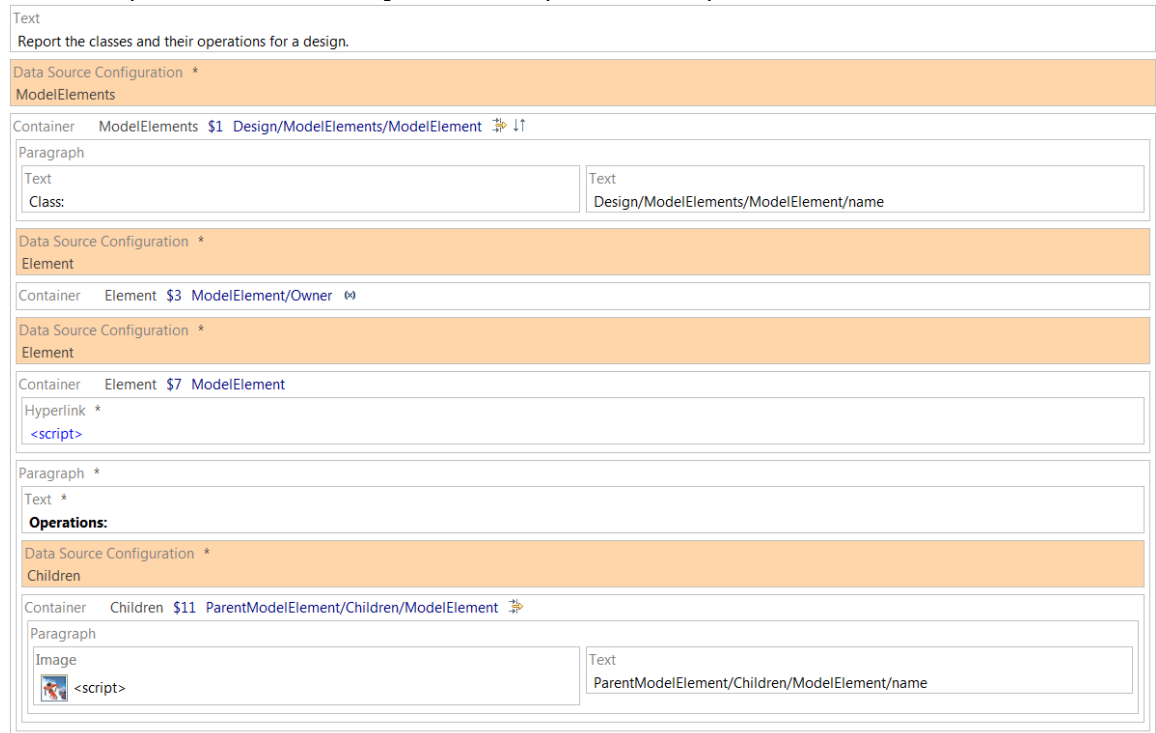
Text
Report the classes and their operations for a design.

Data Source Configuration *
ModelElements

Container ModelElements $1 Design/ModelElements/ModelElement

Paragraph

Text
Class:

Text
Design/ModelElements/ModelElement/name

Data Source Configuration *
Element

Container Element $3 ModelElement/Owner

Data Source Configuration *
Element

Container Element $7 ModelElement

Hyperlink *
<script>

Paragraph *

Text *
**Operations:**

Data Source Configuration *
Children

Container Children $11 ParentModelElement/Children/ModelElement

Paragraph

Image
<script>

Text
ParentModelElement/Children/ModelElement/name